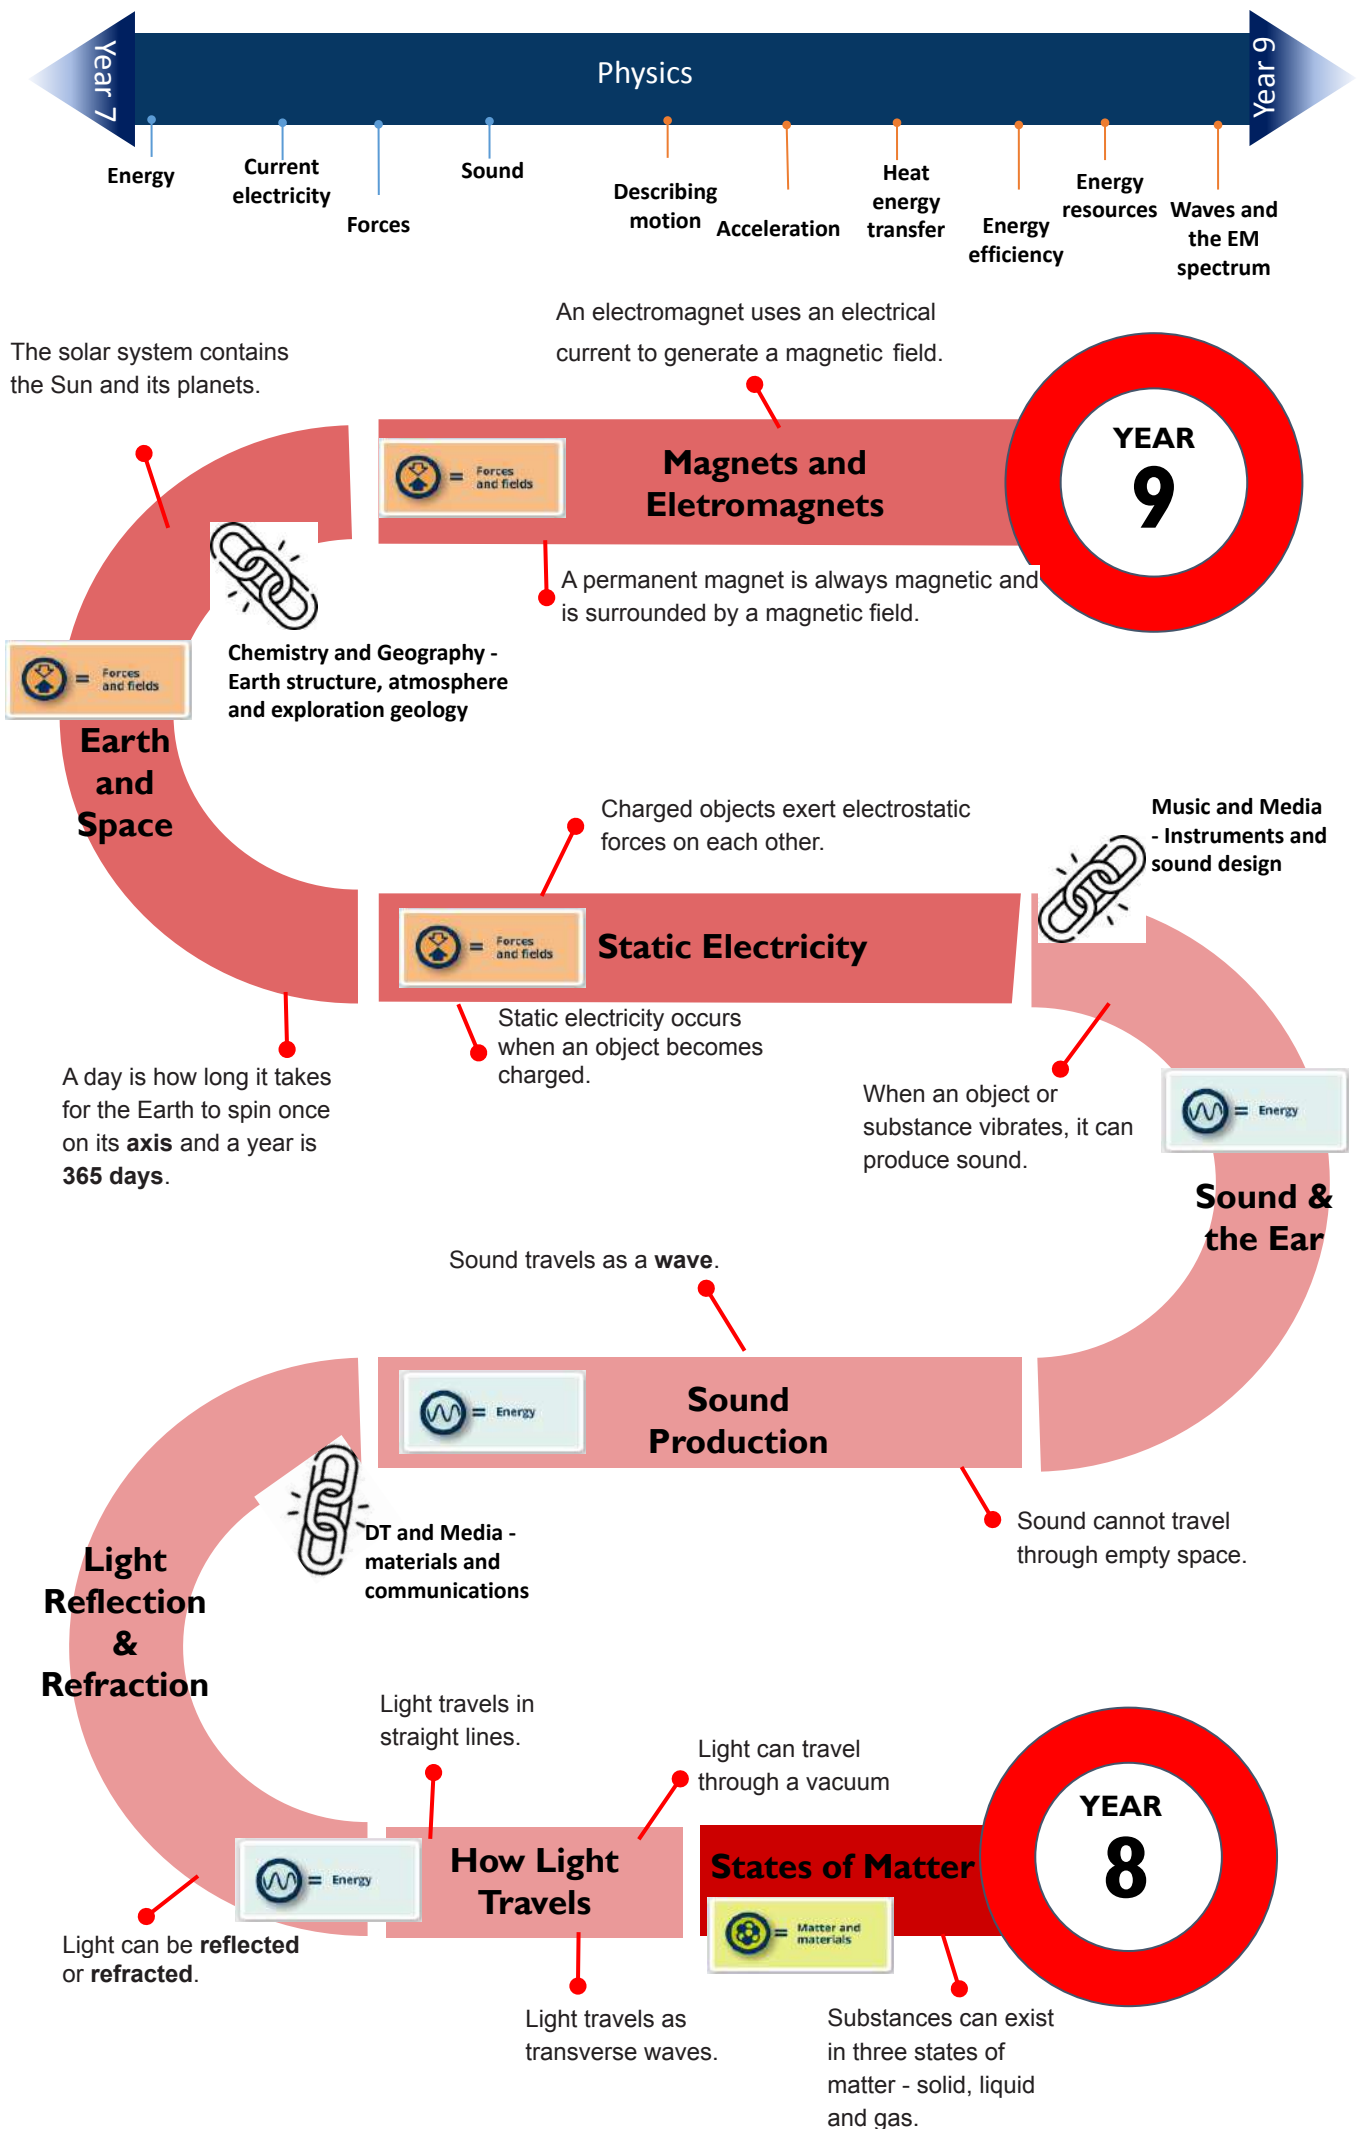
Year 7

Physics

Year 9

Energy

Current electricity

Forces

Sound

Describing motion

Acceleration

Heat energy transfer

Energy efficiency

Energy resources

Waves and the EM spectrum

An electromagnet uses an electrical current to generate a magnetic field.

The solar system contains the Sun and its planets.

= Forces and fields

Magnets and Eletromagnets

YEAR 9

A permanent magnet is always magnetic and is surrounded by a magnetic field.

= Forces and fields

Chemistry and Geography - Earth structure, atmosphere and exploration geology

Earth and Space

Charged objects exert electrostatic forces on each other.

Music and Media - Instruments and sound design

= Forces and fields

Static Electricity

Static electricity occurs when an object becomes charged.

A day is how long it takes for the Earth to spin once on its **axis** and a year is **365 days**.

When an object or substance vibrates, it can produce sound.

= Energy

Sound & the Ear

Sound travels as a **wave**.

= Energy

Sound Production

DT and Media - materials and communications

Sound cannot travel through empty space.

Light Reflection & Refraction

Light travels in straight lines.

Light can travel through a vacuum

= Energy

How Light Travels

States of Matter

YEAR 8

= Matter and materials

Light can be **reflected** or **refracted**.

Light travels as transverse waves.

Substances can exist in three states of matter - solid, liquid and gas.